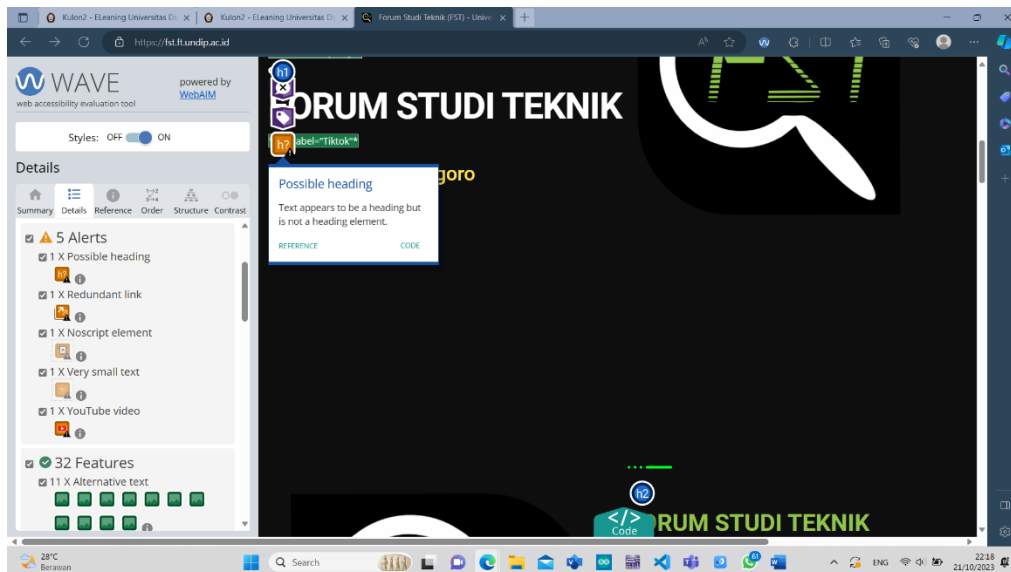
Kulon2 - ELeaning Universitas Di
Kulon2 - ELeaning Universitas Di
Forum Studi Teknik (FST) - Unive
https://fst.ft.undip.ac.id

WAVE
web accessibility evaluation tool
powered by WebAIM

Styles: OFF ON

Details
Summary Details Reference Order Structure Contrast

5 Alerts
1 X Possible heading
1 X Redundant link
1 X Noscript element
1 X Very small text
1 X YouTube video

32 Features
11 X Alternative text

h1
FORUM STUDI TEKNIK
h?
label="Tiktok"
goro

Possible heading
Text appears to be a heading but is not a heading element.
REFERENCE CODE

h2
Code
FORUM STUDI TEKNIK

28°C
Berawan
Search
ENG
22:18
21/10/2023